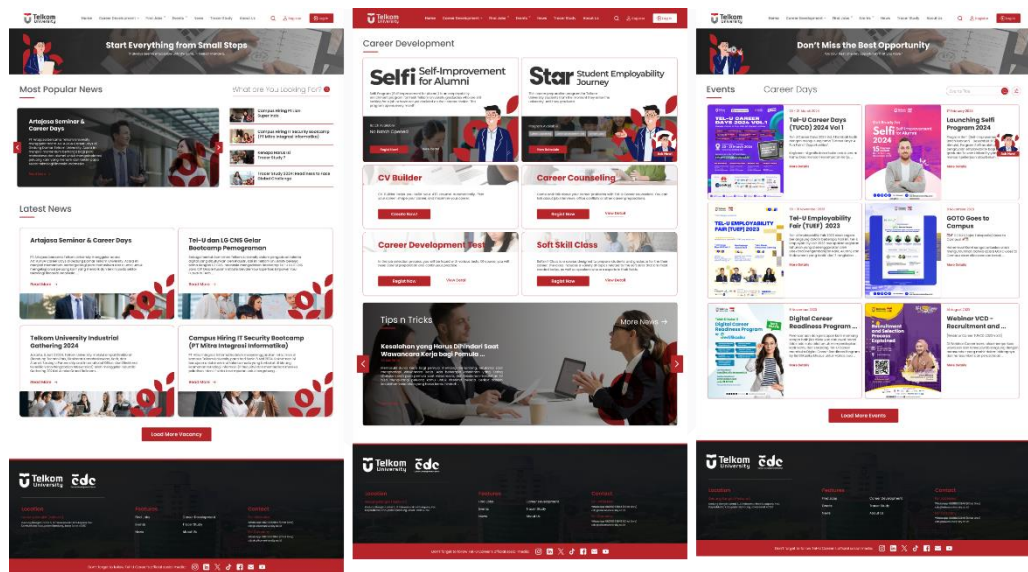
Telkom University

Home Career Development Find Jobs Events News Tracer Study About Us Register Login

Start Everything from Small Steps

Most Popular News

What are You looking For?

Artajasa Seminar & Career Days

Campus Hiring PT Len Super Hub

Campus Hiring IT Security Bootcamp (PT Mitra Integrasi Informatika)

Sosialisasi Manual Tracer Study

Tracer Study 2024 Read How to Take Global Challenge

Latest News

Artajasa Seminar & Career Days

Tel-U dan LG CNS Gelar Bootcamp Pemograman

Read More

Telkom University Industrial Gathering 2024

Campus Hiring IT Security Bootcamp (PT Mitra Integrasi Informatika)

Read More

Load More Vacancy

Telkom University cdc

Location

Features

Contact Us

Career Development

Selfi Self-Improvement for Alumni

Star Student Employability Journey

Register Now

View Schedule

CV Builder

Career Counseling

Create Now

Register Now

View Detail

Career Development Test

Soft Skill Class

Register Now

View Detail

Tips n Tricks

More News

Kesalahan yang Harus Dihindari Saat Wawancara Kerja bagi Pemula

Don't Miss the Best Opportunity

Events

Career Days

Tel-U Career Days (TUCD) 2024 Vol 1

Launching Selfi Program 2024

Tel-U Employability Fair (TUEF) 2023

GOTO Goes to Campus

Digital Career Readiness Program ...

Webinar VCD - Recruitment and ...

View Details

Load More Events